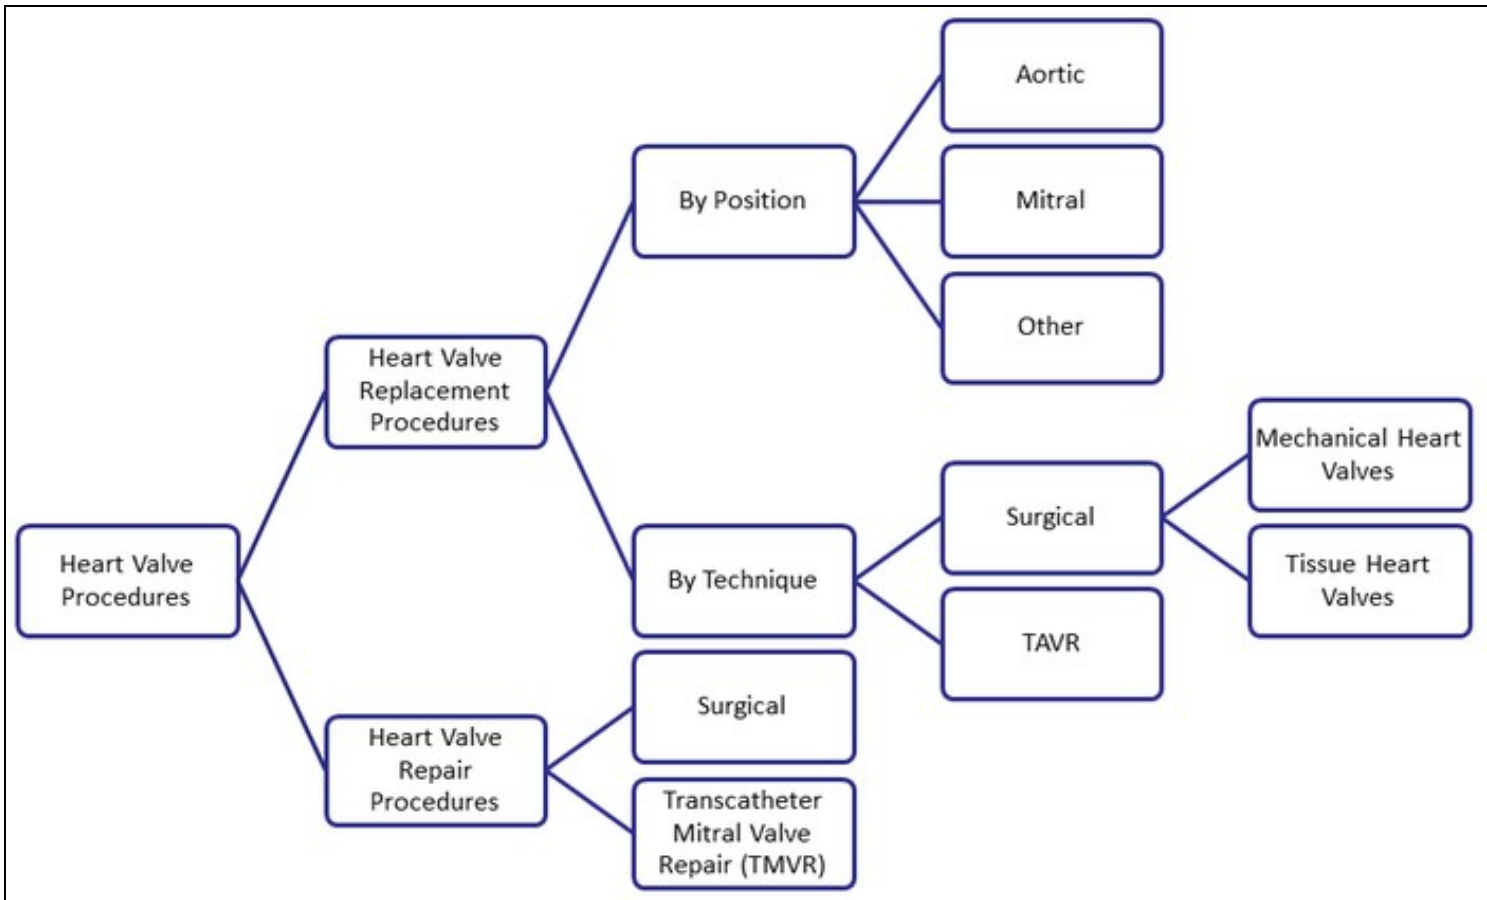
Heart Valve Procedures

Heart Valve Replacement Procedures

By Position

Aortic

Mitral

Other

By Technique

Surgical

Mechanical Heart Valves

Tissue Heart Valves

TAVR

Heart Valve Repair Procedures

Surgical

Transcatheter Mitral Valve Repair (TMVR)